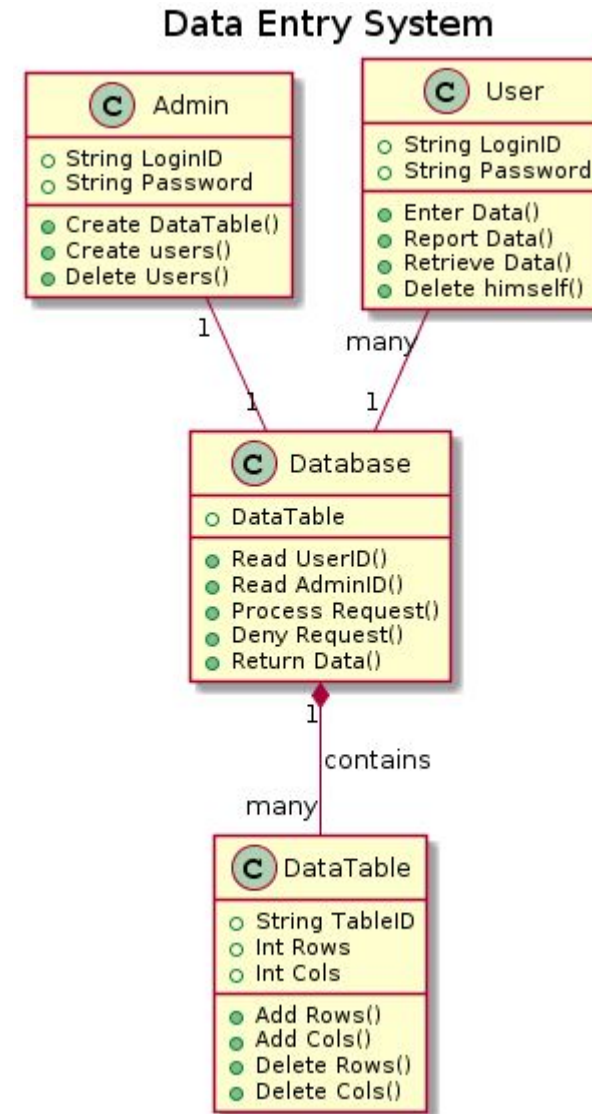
Data Entry System

C Admin
String LoginID
String Password
Create DataTable()
Create users()
Delete Users()

C User
String LoginID
String Password
Enter Data()
Report Data()
Retrieve Data()
Delete himself()

1
1
many
1

C Database
DataTable
Read UserID()
Read AdminID()
Process Request()
Deny Request()
Return Data()

1
contains
many

C DataTable
String TableID
Int Rows
Int Cols
Add Rows()
Add Cols()
Delete Rows()
Delete Cols()